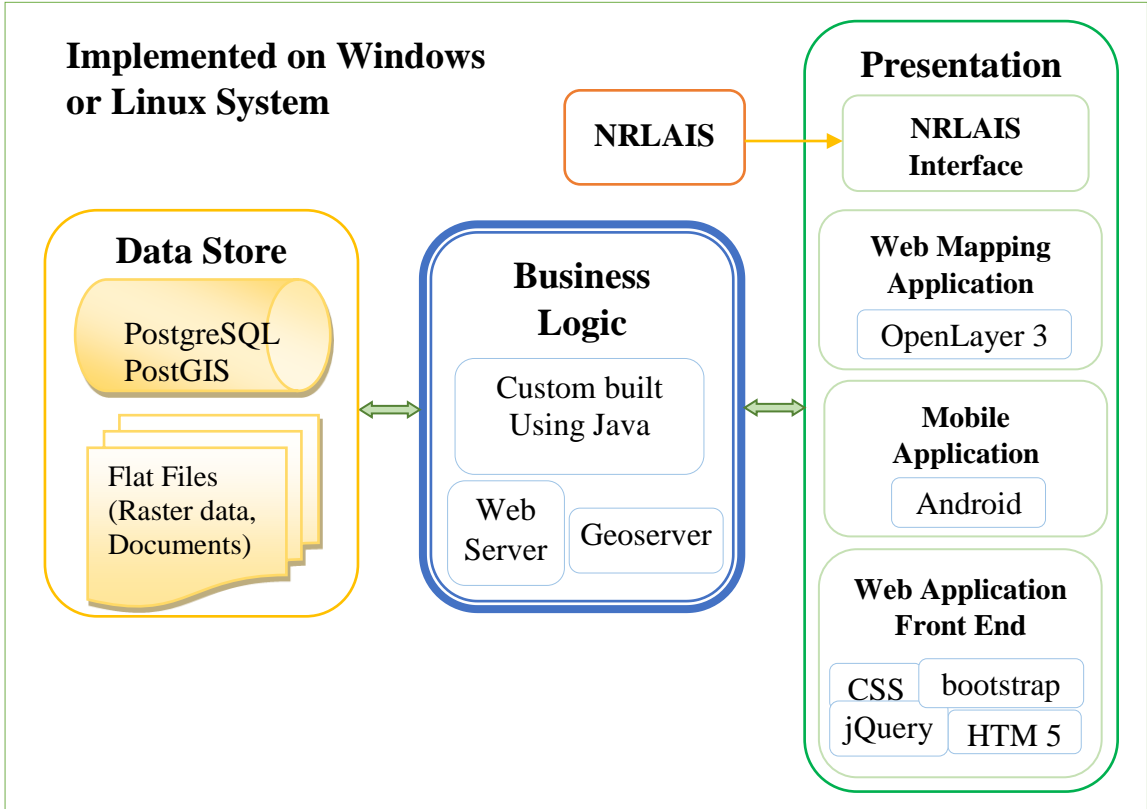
Implemented on Windows or Linux System

NRLAIS

Presentation

NRLAIS Interface

Data Store

PostgreSQL PostGIS

Flat Files (Raster data, Documents)

Business Logic

Custom built Using Java

Web Server

Geoserver

Web Mapping Application

OpenLayer 3

Mobile Application

Android

Web Application Front End

CSS

bootstrap

jQuery

HTM 5